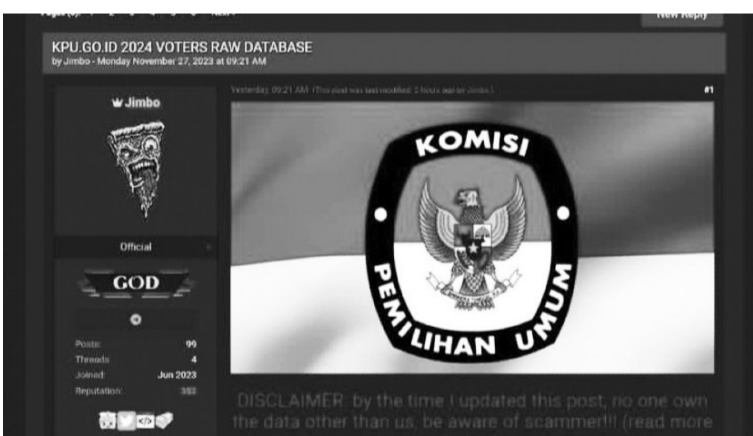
Pages (5): 1 2 3 4 5 Next »

New Reply

KPU.GO.ID 2024 VOTERS RAW DATABASE
by Jimbo - Monday November 27, 2023 at 09:21 AM

Jimbo

Official

GOD

Posts: 99
Threads: 4
Joined: Jun 2023
Reputation: 352

Yesterday, 09:21 AM (This post was last modified: 2 hours ago by Jimbo.)

#1

KOMISI
PEMILIHAN UMUM

DISCLAIMER: by the time I updated this post, no one own the data other than us, be aware of scammer!!! (read more